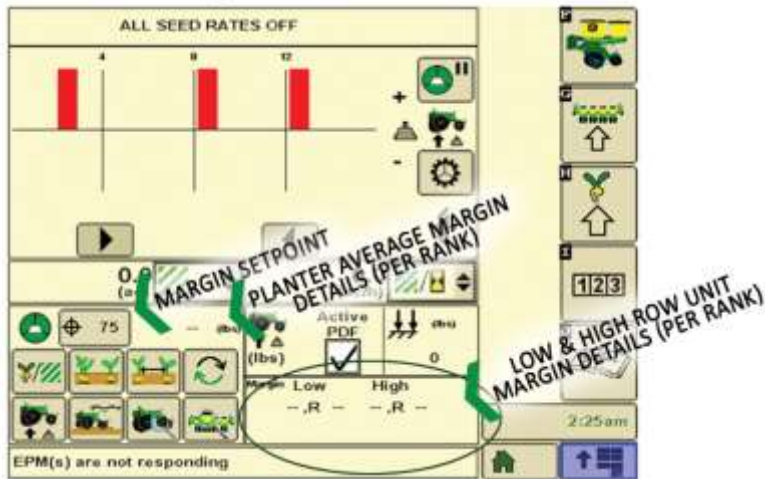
ALL SEED RATES OFF

4
8
12

+
-

F
G
H
I

123

0.0
(a

MARGIN SETPOINT

PLANTER AVERAGE MARGIN DETAILS (PER RANK)

LOW & HIGH ROW UNIT MARGIN DETAILS (PER RANK)

75
-- (lbs)

Active PDF

(lbs)

(lbs)
0

Margin Low High
--,R -- --,R --

2:25am

EPM(s) are not responding